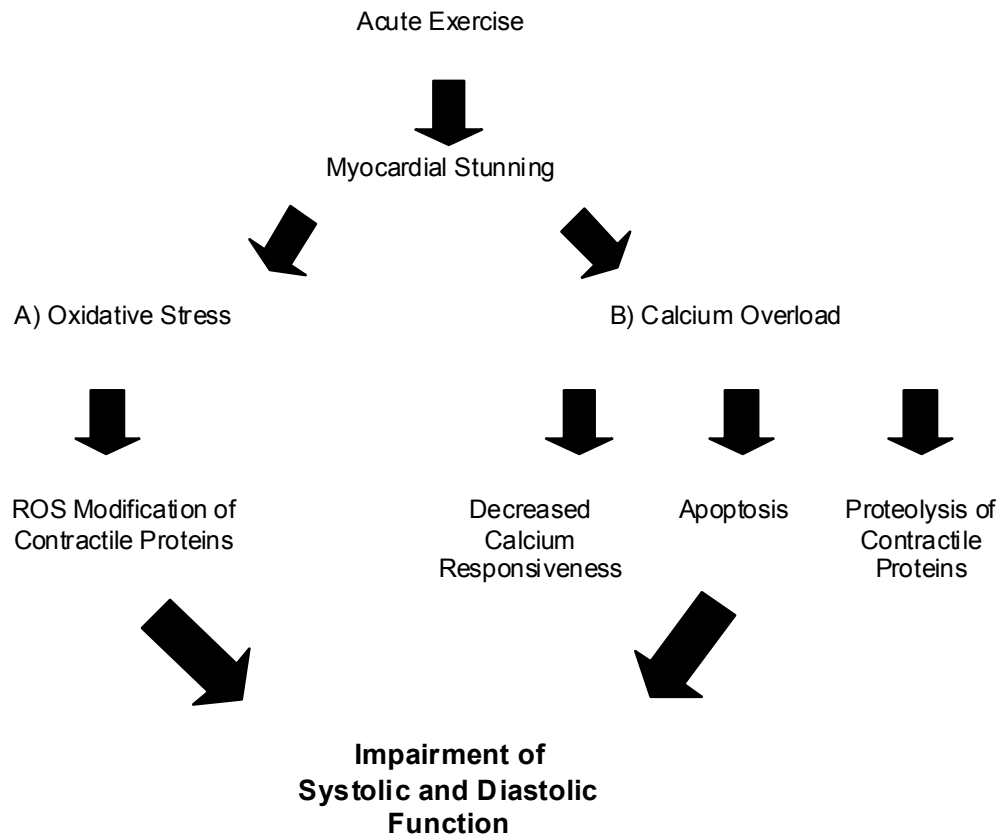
Acute Exercise

Myocardial Stunning

A) Oxidative Stress

B) Calcium Overload

ROS Modification of Contractile Proteins

Decreased Calcium Responsiveness

Apoptosis

Proteolysis of Contractile Proteins

**Impairment of Systolic and Diastolic Function**